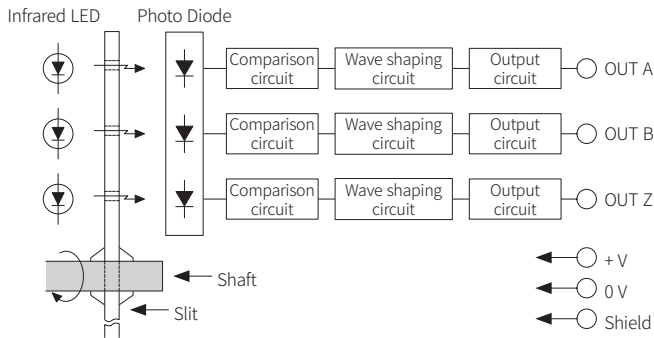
Infrared LED
Photo Diode

Comparison circuit
Wave shaping circuit
Output circuit
OUT A

Comparison circuit
Wave shaping circuit
Output circuit
OUT B

Comparison circuit
Wave shaping circuit
Output circuit
OUT Z

Shaft
Slit

+ V
0 V
Shield